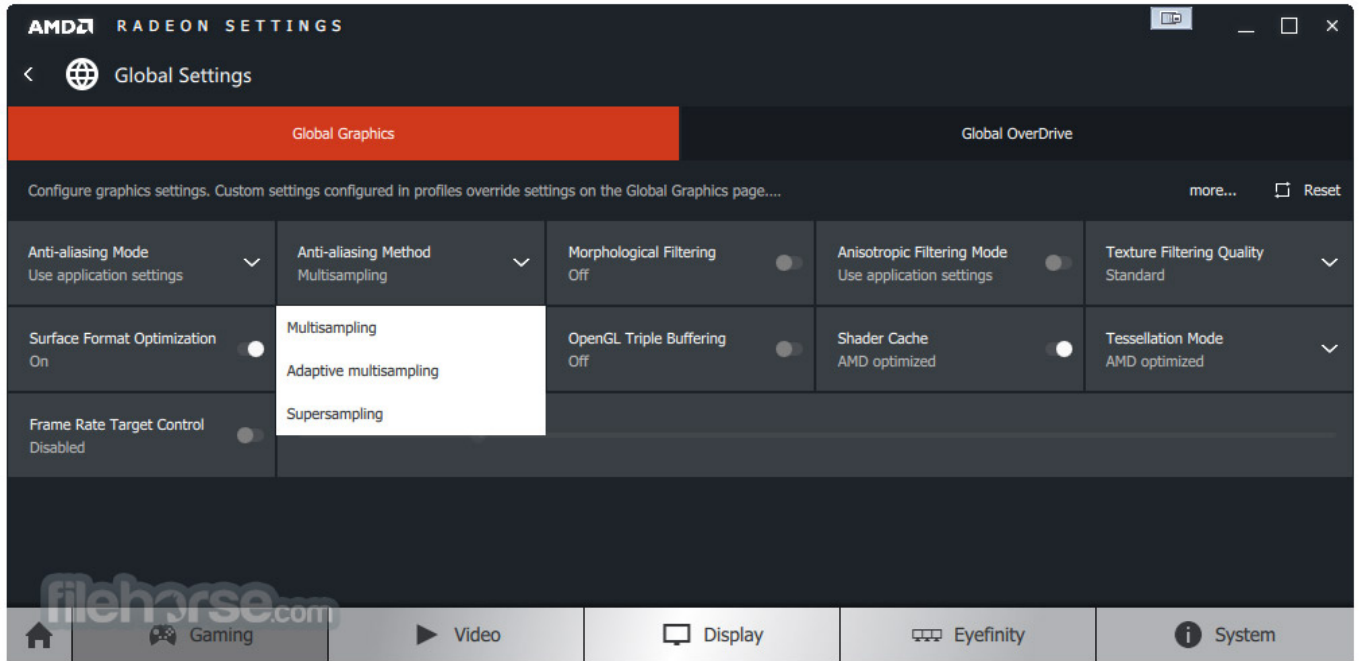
AMD RADEON SETTINGS

Global Settings

Global Graphics

Global OverDrive

Configure graphics settings. Custom settings configured in profiles override settings on the Global Graphics page....

more...

Reset

Anti-aliasing Mode
Use application settings

Anti-aliasing Method
Multisampling

Morphological Filtering
Off

Anisotropic Filtering Mode
Use application settings

Texture Filtering Quality
Standard

Surface Format Optimization
On

Multisampling

Adaptive multisampling

Supersampling

OpenGL Triple Buffering
Off

Shader Cache
AMD optimized

Tessellation Mode
AMD optimized

Frame Rate Target Control
Disabled

filehorse.com

Gaming

Video

Display

Eyefinity

System